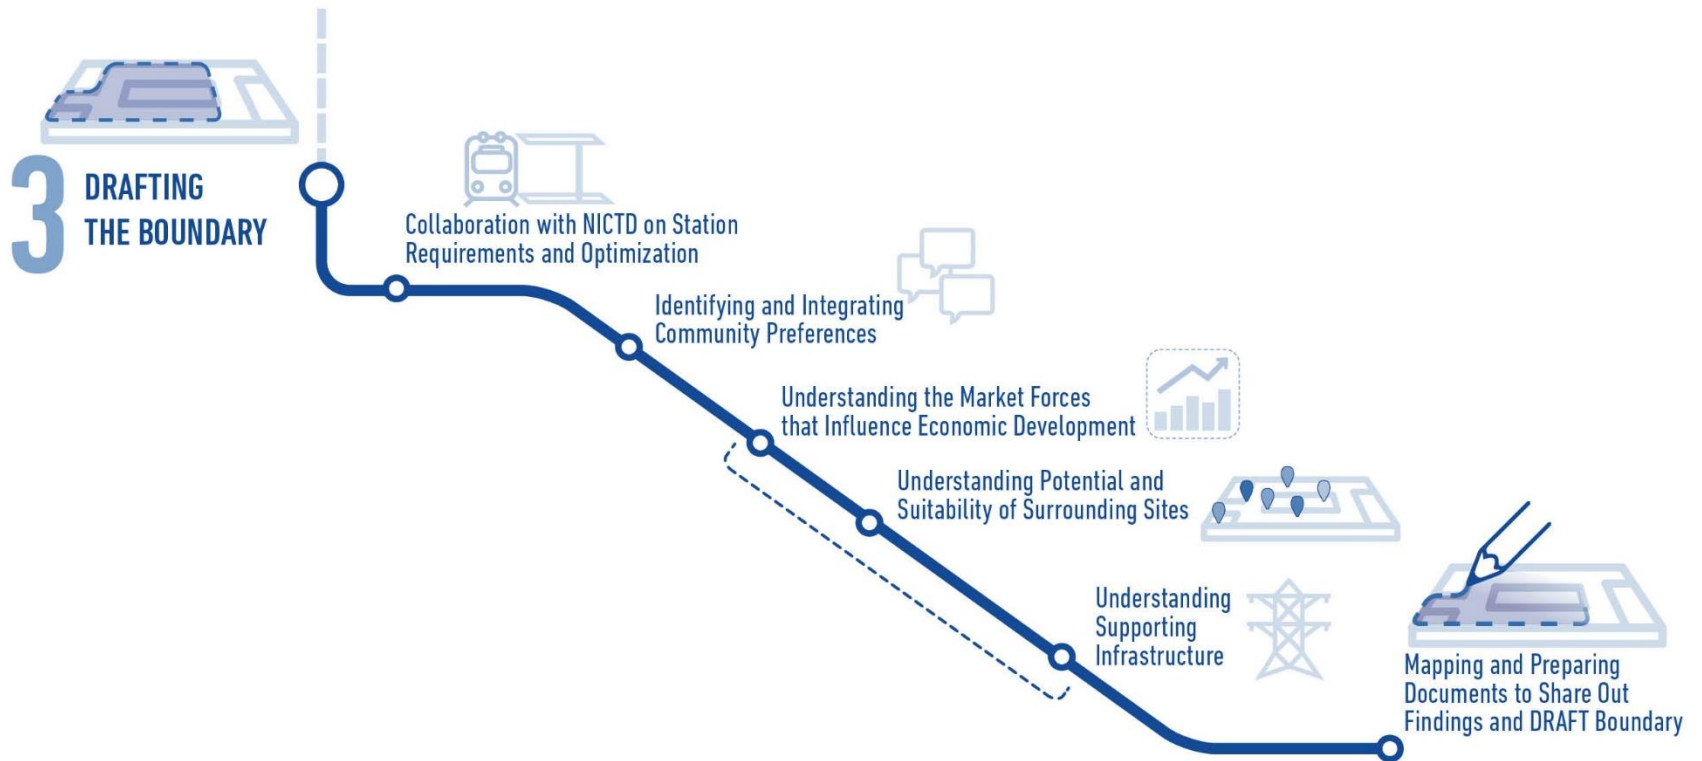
3 DRAFTING THE BOUNDARY

Collaboration with NICTD on Station Requirements and Optimization

Identifying and Integrating Community Preferences

Understanding the Market Forces that Influence Economic Development

Understanding Potential and Suitability of Surrounding Sites

Understanding Supporting Infrastructure

Mapping and Preparing Documents to Share Out Findings and DRAFT Boundary